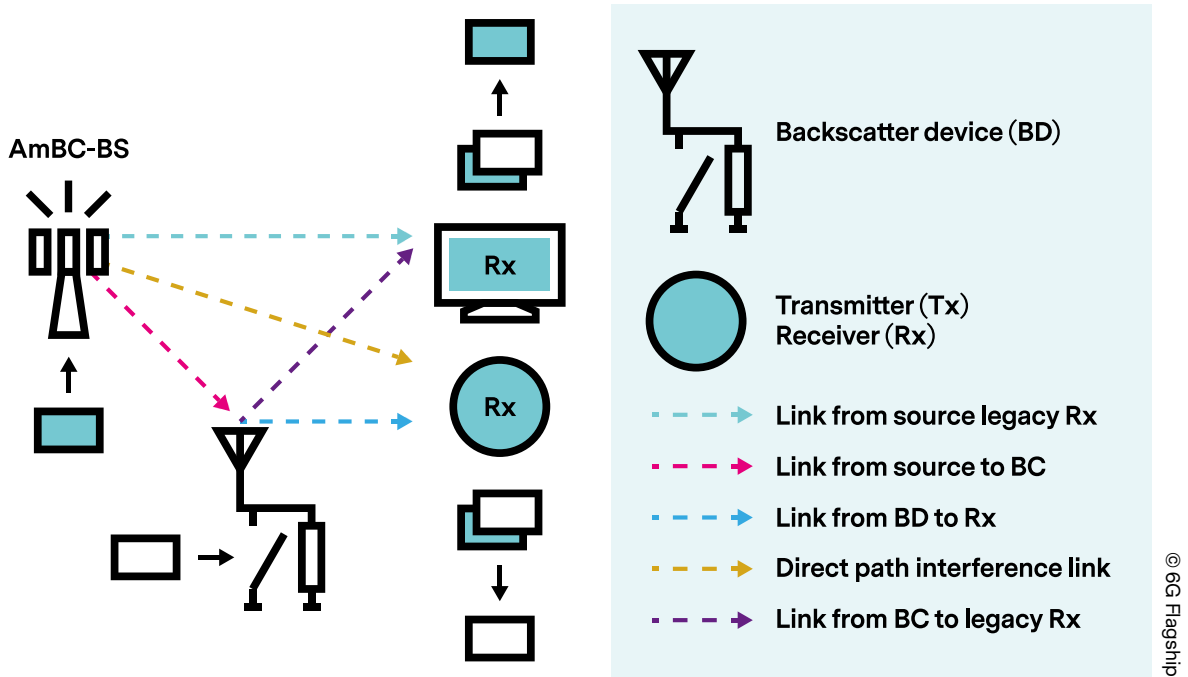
AmBC-BS

Rx

Rx

Backscatter device (BD)

Transmitter (Tx)
Receiver (Rx)

Link from source legacy Rx

Link from source to BC

Link from BD to Rx

Direct path interference link

Link from BC to legacy Rx

© 6G Flagship